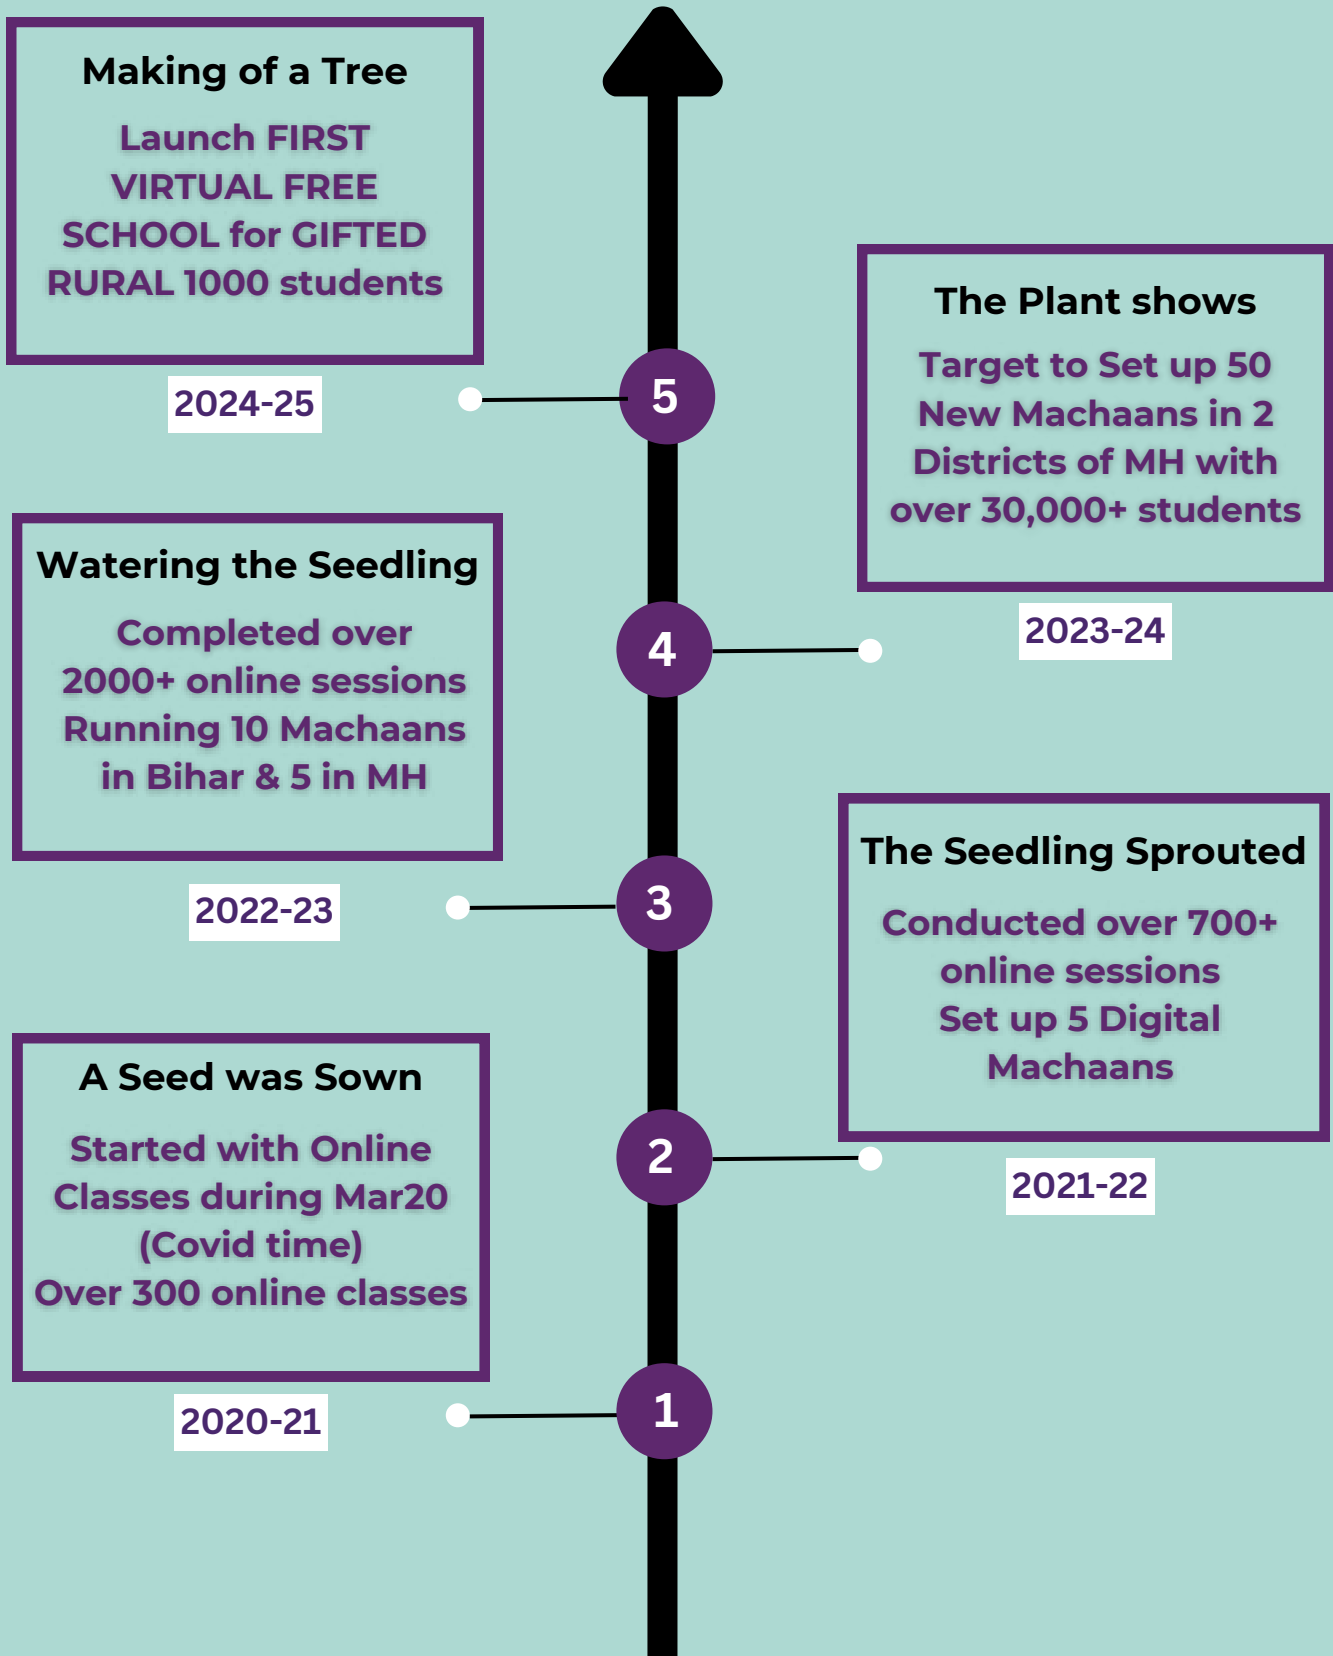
Making of a Tree

Launch FIRST VIRTUAL FREE SCHOOL for GIFTED RURAL 1000 students

2024-25

5

The Plant shows

Target to Set up 50 New Machaans in 2 Districts of MH with over 30,000+ students

2023-24

4

Watering the Seedling

Completed over 2000+ online sessions Running 10 Machaans in Bihar & 5 in MH

2022-23

3

The Seedling Sprouted

Conducted over 700+ online sessions Set up 5 Digital Machaans

2021-22

2

A Seed was Sown

Started with Online Classes during Mar20 (Covid time) Over 300 online classes

2020-21

1